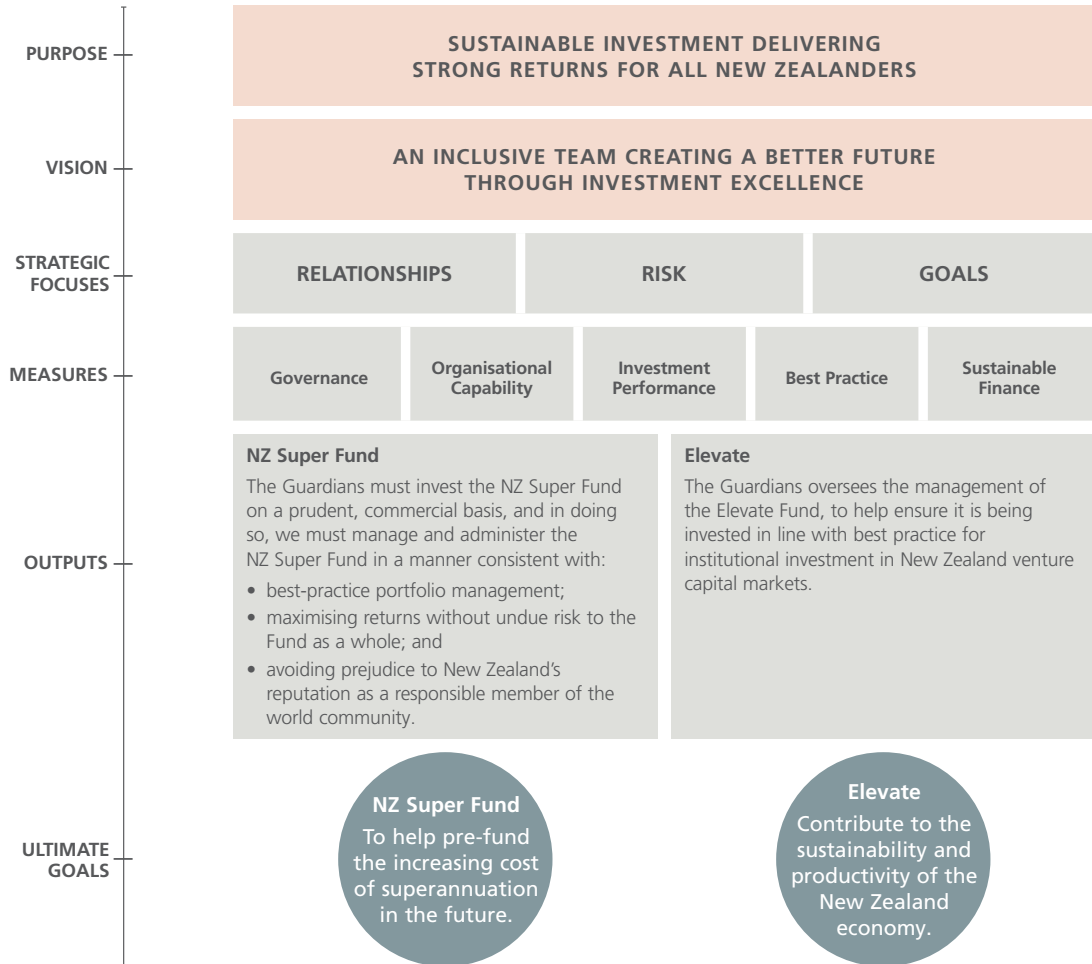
PURPOSE

SUSTAINABLE INVESTMENT DELIVERING STRONG RETURNS FOR ALL NEW ZEALANDERS

VISION

AN INCLUSIVE TEAM CREATING A BETTER FUTURE THROUGH INVESTMENT EXCELLENCE

STRATEGIC FOCUSES

RELATIONSHIPS

RISK

GOALS

MEASURES

Governance

Organisational Capability

Investment Performance

Best Practice

Sustainable Finance

OUTPUTS

NZ Super Fund

The Guardians must invest the NZ Super Fund on a prudent, commercial basis, and in doing so, we must manage and administer the NZ Super Fund in a manner consistent with:

• best-practice portfolio management;
• maximising returns without undue risk to the Fund as a whole; and
• avoiding prejudice to New Zealand's reputation as a responsible member of the world community.

Elevate

The Guardians oversees the management of the Elevate Fund, to help ensure it is being invested in line with best practice for institutional investment in New Zealand venture capital markets.

ULTIMATE GOALS

NZ Super Fund
To help pre-fund the increasing cost of superannuation in the future.

Elevate
Contribute to the sustainability and productivity of the New Zealand economy.